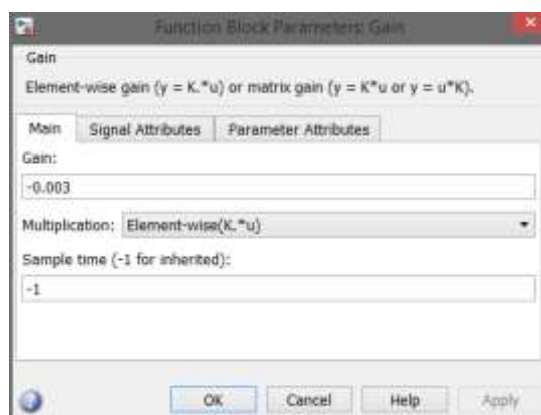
Function Block Parameters: Gain

Gain

Element-wise gain (y = K.*u) or matrix gain (y = K*u or y = u*K).

Main | Signal Attributes | Parameter Attributes

Gain:

-0.003

Multiplication: Element-wise(K.*u)

Sample time (-1 for inherited):

-1

OK | Cancel | Help | Apply